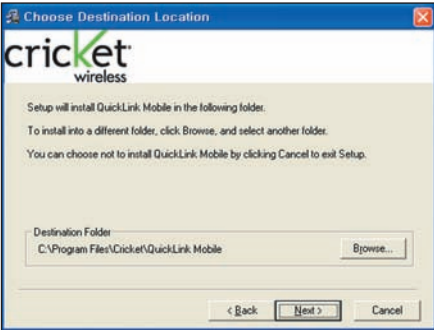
Choose Destination Location

cricket wireless

Setup will install QuickLink Mobile in the following folder.

To install into a different folder, click Browse, and select another folder.

You can choose not to install QuickLink Mobile by clicking Cancel to exit Setup.

Destination Folder
C:\Program Files\Cricket\QuickLink Mobile

Browse...

< Back

Next >

Cancel